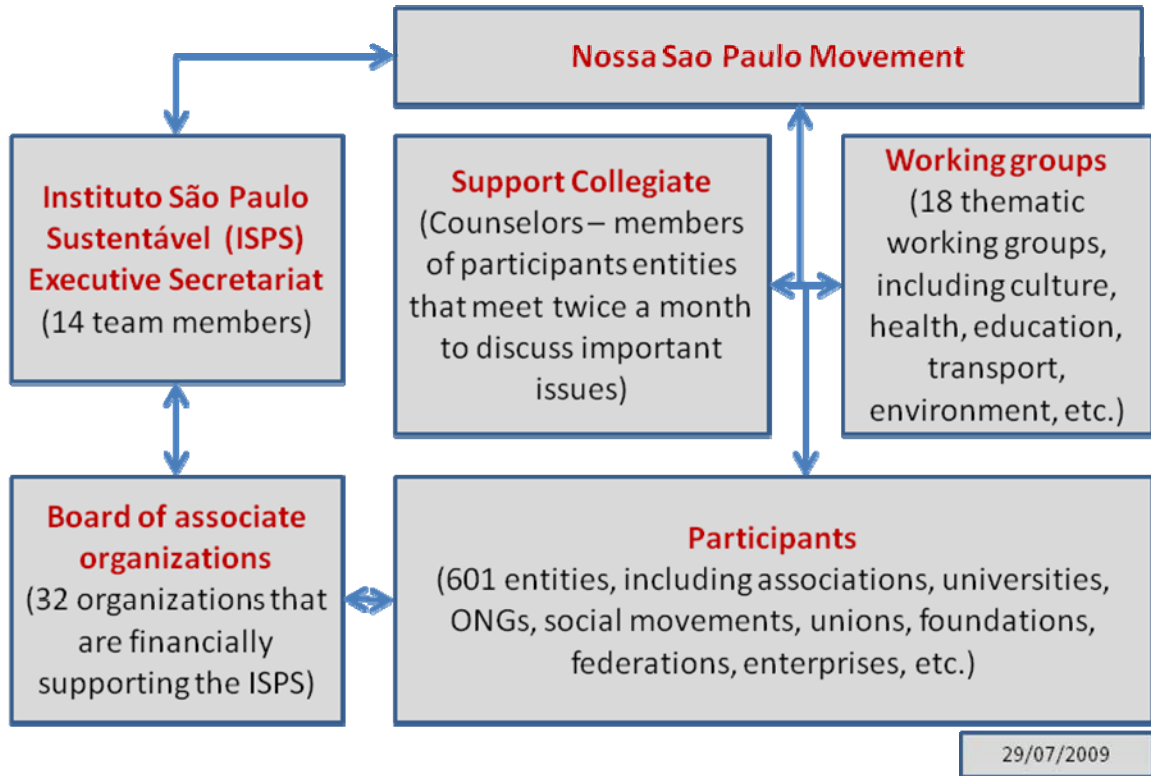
Nossa Sao Paulo Movement

Instituto São Paulo Sustentável (ISPS) Executive Secretariat
(14 team members)

Support Collegiate
(Counselors – members of participants entities that meet twice a month to discuss important issues)

Working groups
(18 thematic working groups, including culture, health, education, transport, environment, etc.)

Board of associate organizations
(32 organizations that are financially supporting the ISPS)

Participants
(601 entities, including associations, universities, ONGs, social movements, unions, foundations, federations, enterprises, etc.)

29/07/2009